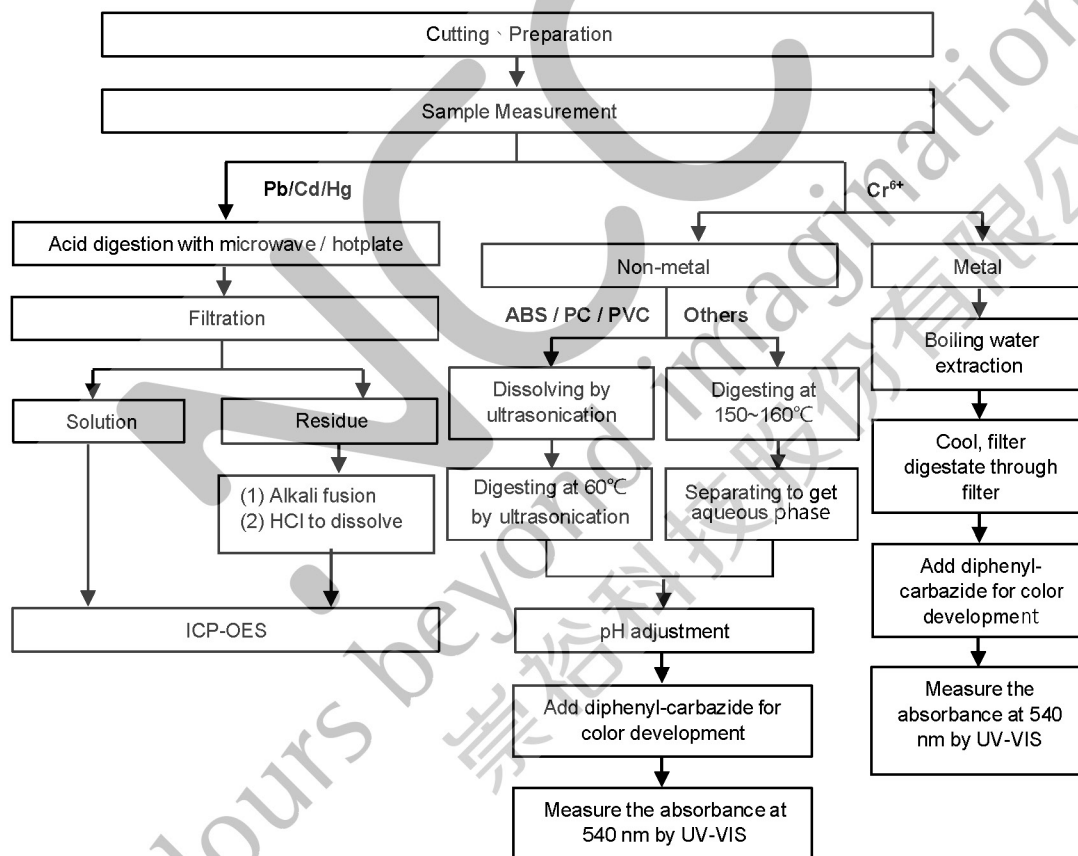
Cutting、Preparation

Sample Measurement

Pb/Cd/Hg

$Cr^{6+}$

Acid digestion with microwave / hotplate

Filtration

Solution

Residue

(1) Alkali fusion
(2) HCl to dissolve

ICP-OES

Non-metal

ABS / PC / PVC

Others

Dissolving by ultrasonication

Digesting at 150~160℃

Digesting at 60℃ by ultrasonication

Separating to get aqueous phase

pH adjustment

Add diphenyl-carbazide for color development

Measure the absorbance at 540 nm by UV-VIS

Metal

Boiling water extraction

Cool, filter digestate through filter

Add diphenyl-carbazide for color development

Measure the absorbance at 540 nm by UV-VIS

colours beyond imagination

崇裕科技股份有限公司